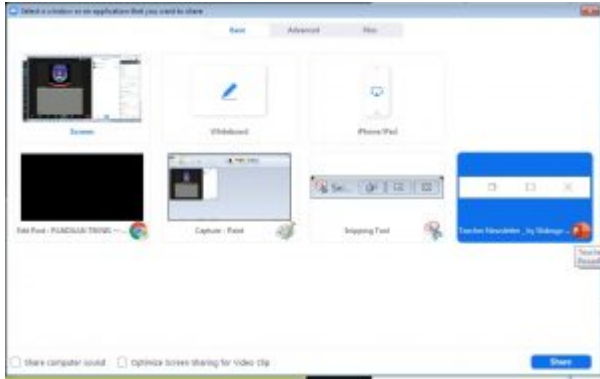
Select a window or an application that you want to share

Basic Advanced Files

Screen

Whiteboard

iPhone/iPad

Edit Post - PANDUAN TRIMS - ...

Capture - Paint

Snipping Tool

Teacher Newsletter_ by Shibnge ...

Share computer sound

Optimize Screen Sharing for Video Clip

Share